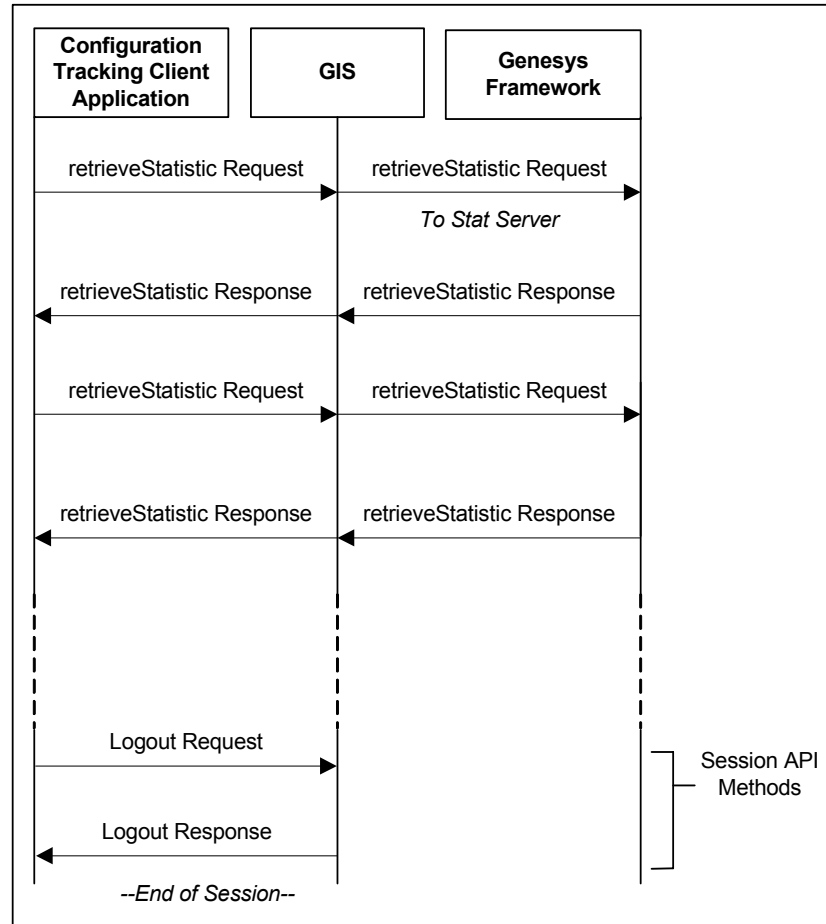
Configuration Tracking Client Application

GIS

Genesys Framework

retrieveStatistic Request

retrieveStatistic Request

To Stat Server

retrieveStatistic Response

retrieveStatistic Response

retrieveStatistic Request

retrieveStatistic Request

retrieveStatistic Response

retrieveStatistic Response

Logout Request

Session API Methods

Logout Response

--End of Session--